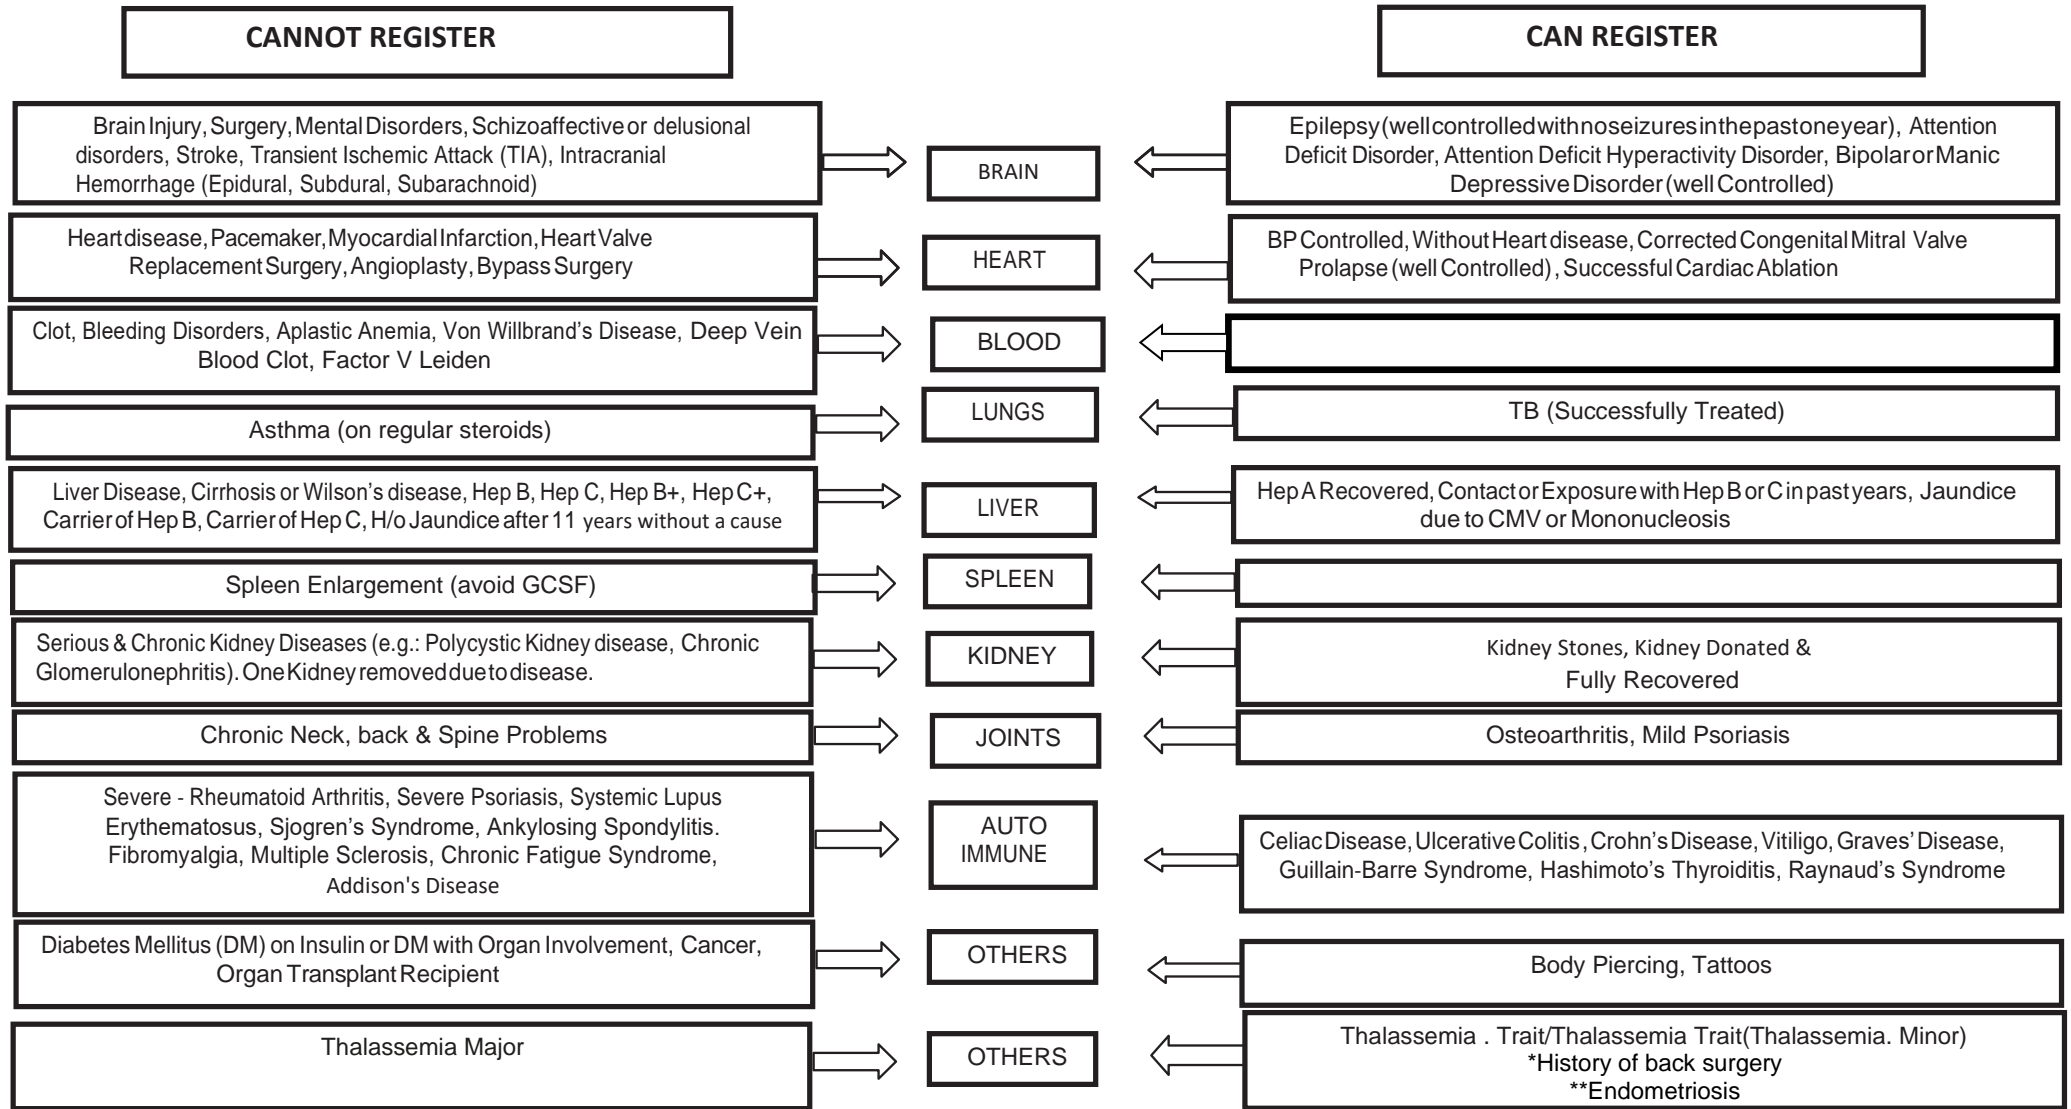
CANNOT REGISTER

CAN REGISTER

Brain Injury, Surgery, Mental Disorders, Schizoaffective or delusional disorders, Stroke, Transient Ischemic Attack (TIA), Intracranial Hemorrhage (Epidural, Subdural, Subarachnoid)

BRAIN

Epilepsy (well controlled with no seizures in the past one year), Attention Deficit Disorder, Attention Deficit Hyperactivity Disorder, Bipolar or Manic Depressive Disorder (well Controlled)

Heart disease, Pacemaker, Myocardial Infarction, Heart Valve Replacement Surgery, Angioplasty, Bypass Surgery

HEART

BP Controlled, Without Heart disease, Corrected Congenital Mitral Valve Prolapse (well Controlled), Successful Cardiac Ablation

Clot, Bleeding Disorders, Aplastic Anemia, Von Willbrand's Disease, Deep Vein Blood Clot, Factor V Leiden

BLOOD

Asthma (on regular steroids)

LUNGS

TB (Successfully Treated)

Liver Disease, Cirrhosis or Wilson's disease, Hep B, Hep C, Hep B+, Hep C+, Carrier of Hep B, Carrier of Hep C, H/o Jaundice after 11 years without a cause

LIVER

Hep A Recovered, Contact or Exposure with Hep B or C in past years, Jaundice due to CMV or Mononucleosis

Spleen Enlargement (avoid GCSF)

SPLEEN

Serious & Chronic Kidney Diseases (e.g.: Polycystic Kidney disease, Chronic Glomerulonephritis). One Kidney removed due to disease.

KIDNEY

Kidney Stones, Kidney Donated & Fully Recovered

Chronic Neck, back & Spine Problems

JOINTS

Osteoarthritis, Mild Psoriasis

Severe - Rheumatoid Arthritis, Severe Psoriasis, Systemic Lupus Erythematosus, Sjogren's Syndrome, Ankylosing Spondylitis. Fibromyalgia, Multiple Sclerosis, Chronic Fatigue Syndrome, Addison's Disease

AUTO IMMUNE

Celiac Disease, Ulcerative Colitis, Crohn's Disease, Vitiligo, Graves' Disease, Guillain-Barre Syndrome, Hashimoto's Thyroiditis, Raynaud's Syndrome

Diabetes Mellitus (DM) on Insulin or DM with Organ Involvement, Cancer, Organ Transplant Recipient

OTHERS

Body Piercing, Tattoos

Thalassemia Major

OTHERS

Thalassemia . Trait/Thalassemia Trait(Thalassemia. Minor)
*History of back surgery
**Endometriosis